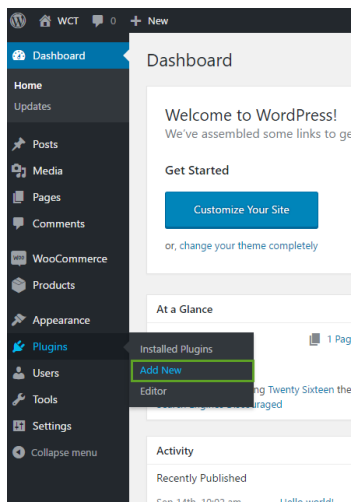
WCT 0 + New

Dashboard
Home
Updates
Posts
Media
Pages
Comments
WooCommerce
Products
Appearance
Plugins
Users
Tools
Settings
Collapse menu

Installed Plugins
Add New
Editor

Dashboard

Welcome to WordPress!
We've assembled some links to ge

Get Started

Customize Your Site

or, change your theme completely

At a Glance

1 Pag

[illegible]ng Twenty Sixteen the
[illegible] Engines Discouraged

Activity

Recently Published

Sep 14th, 10:02 am Hello world!